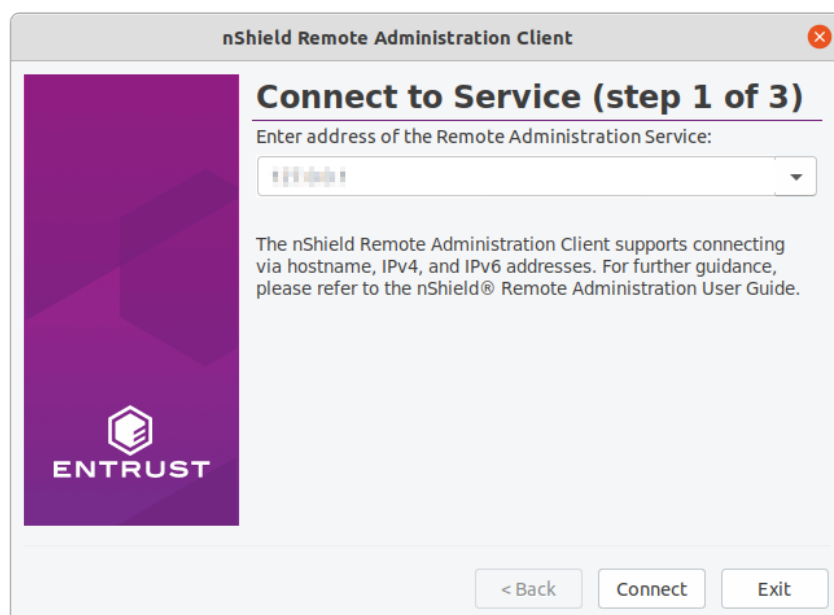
nShield Remote Administration Client

Connect to Service (step 1 of 3)

Enter address of the Remote Administration Service:

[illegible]

The nShield Remote Administration Client supports connecting via hostname, IPv4, and IPv6 addresses. For further guidance, please refer to the nShield® Remote Administration User Guide.

ENTRUST

< Back Connect Exit